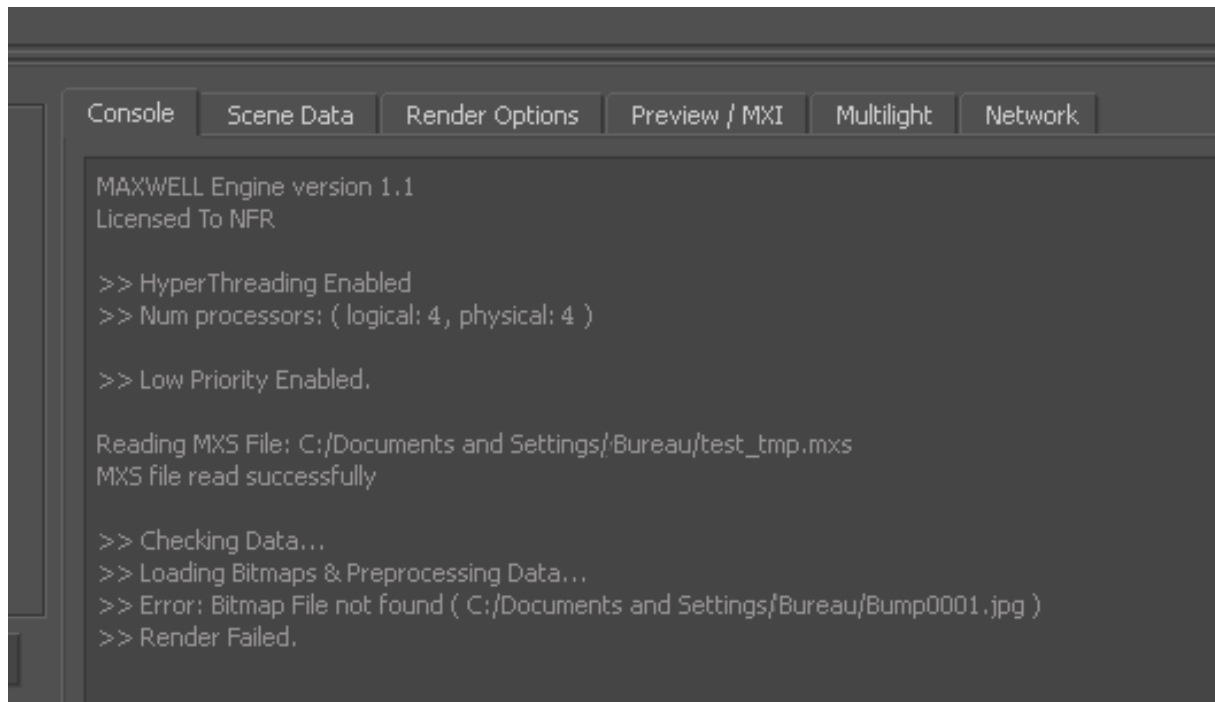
Console | Scene Data | Render Options | Preview / MXI | Multilight | Network

MAXWELL Engine version 1.1
Licensed To NFR

>> HyperThreading Enabled
>> Num processors: ( logical: 4, physical: 4 )

>> Low Priority Enabled.

Reading MXS File: C:/Documents and Settings/Bureau/test_tmp.mxs
MXS file read successfully

>> Checking Data...
>> Loading Bitmaps & Preprocessing Data...
>> Error: Bitmap File not found ( C:/Documents and Settings/Bureau/Bump0001.jpg )
>> Render Failed.